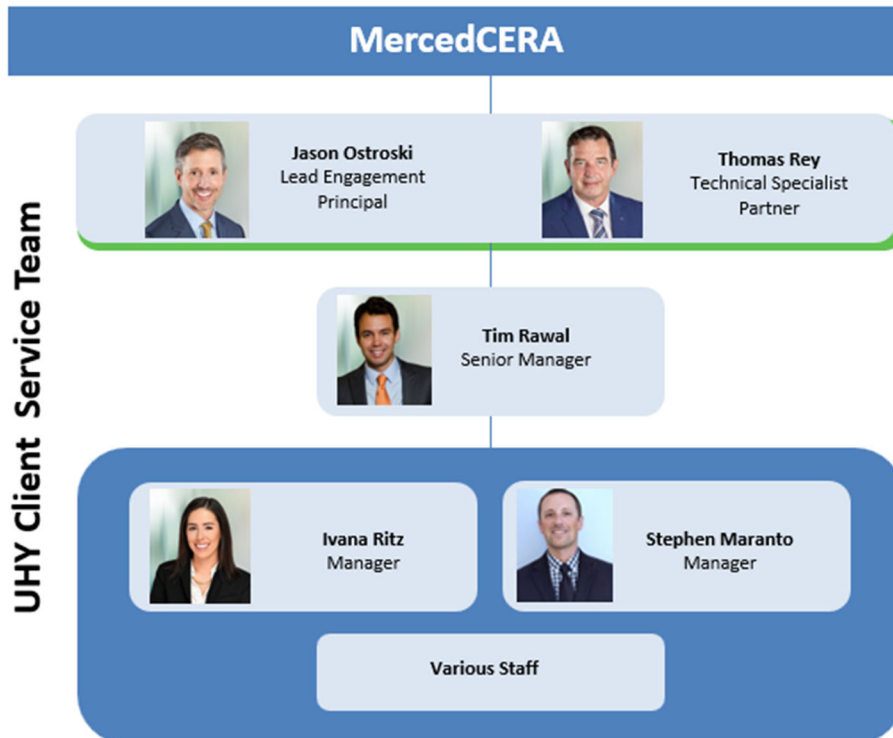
MercedCERA

UHY Client Service Team

Jason Ostroski
Lead Engagement
Principal

Thomas Rey
Technical Specialist
Partner

Tim Rawal
Senior Manager

Ivana Ritz
Manager

Stephen Maranto
Manager

Various Staff